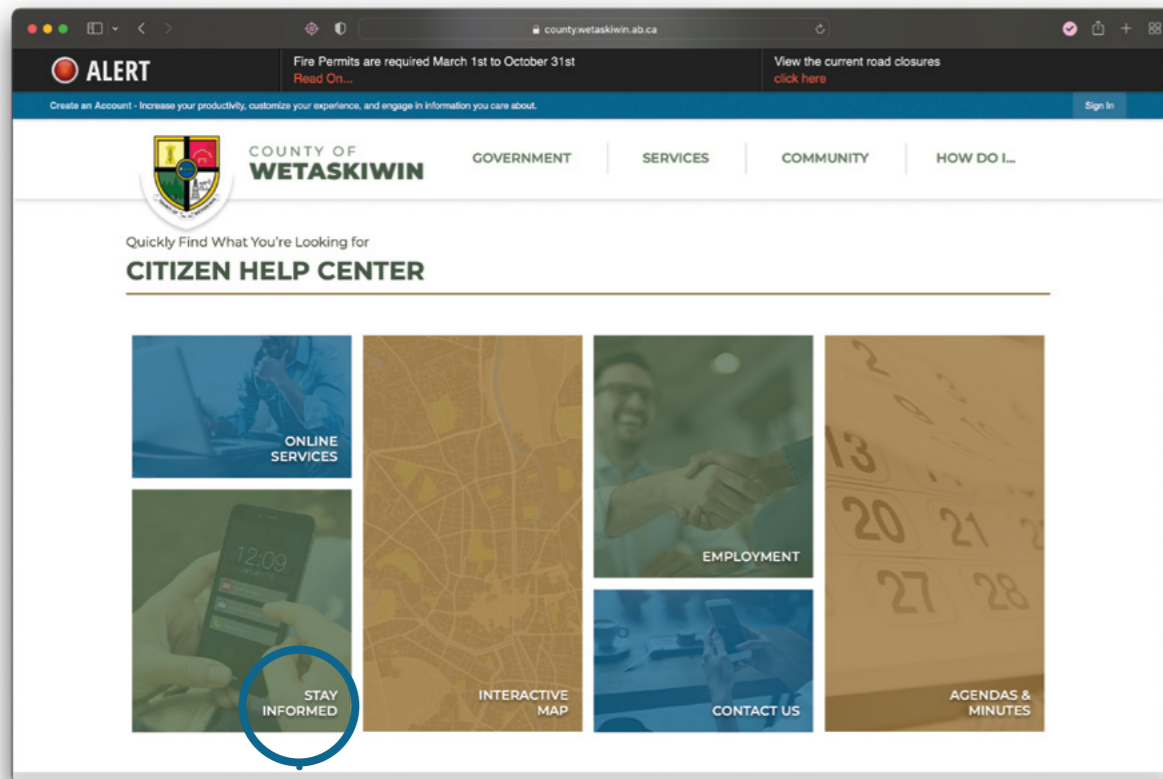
county.wetaskiwin.ab.ca

ALERT

Fire Permits are required March 1st to October 31st
Read On...

View the current road closures
click here

Create an Account - Increase your productivity, customize your experience, and engage in information you care about.

Sign In

COUNTY OF
WETASKIWIN

GOVERNMENT SERVICES COMMUNITY HOW DO I...

Quickly Find What You're Looking for

CITIZEN HELP CENTER

ONLINE SERVICES

INTERACTIVE MAP

EMPLOYMENT

AGENDAS & MINUTES

12:09

STAY INFORMED

CONTACT US

13 20 21 27 28